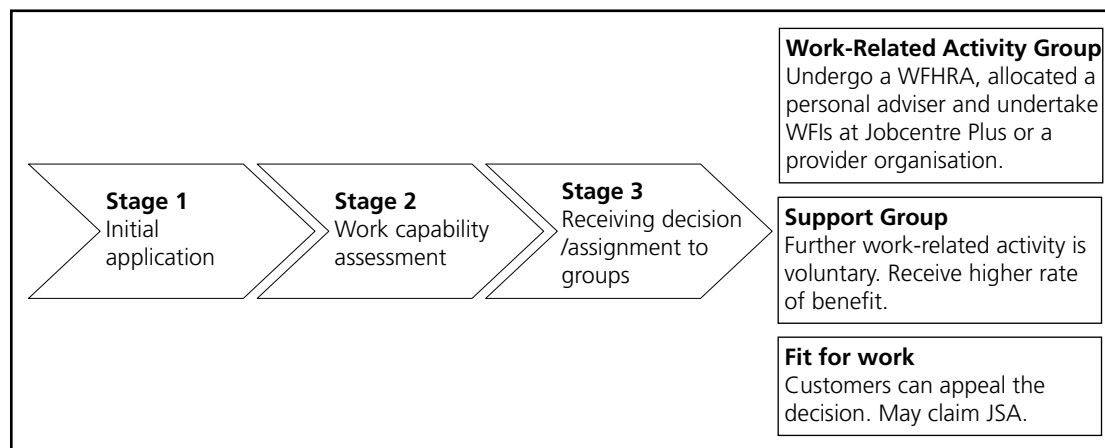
Stage 1
Initial application

Stage 2
Work capability assessment

Stage 3
Receiving decision /assignment to groups

Work-Related Activity Group
Undergo a WFHRA, allocated a personal adviser and undertake WFIs at Jobcentre Plus or a provider organisation.

Support Group
Further work-related activity is voluntary. Receive higher rate of benefit.

Fit for work
Customers can appeal the decision. May claim JSA.